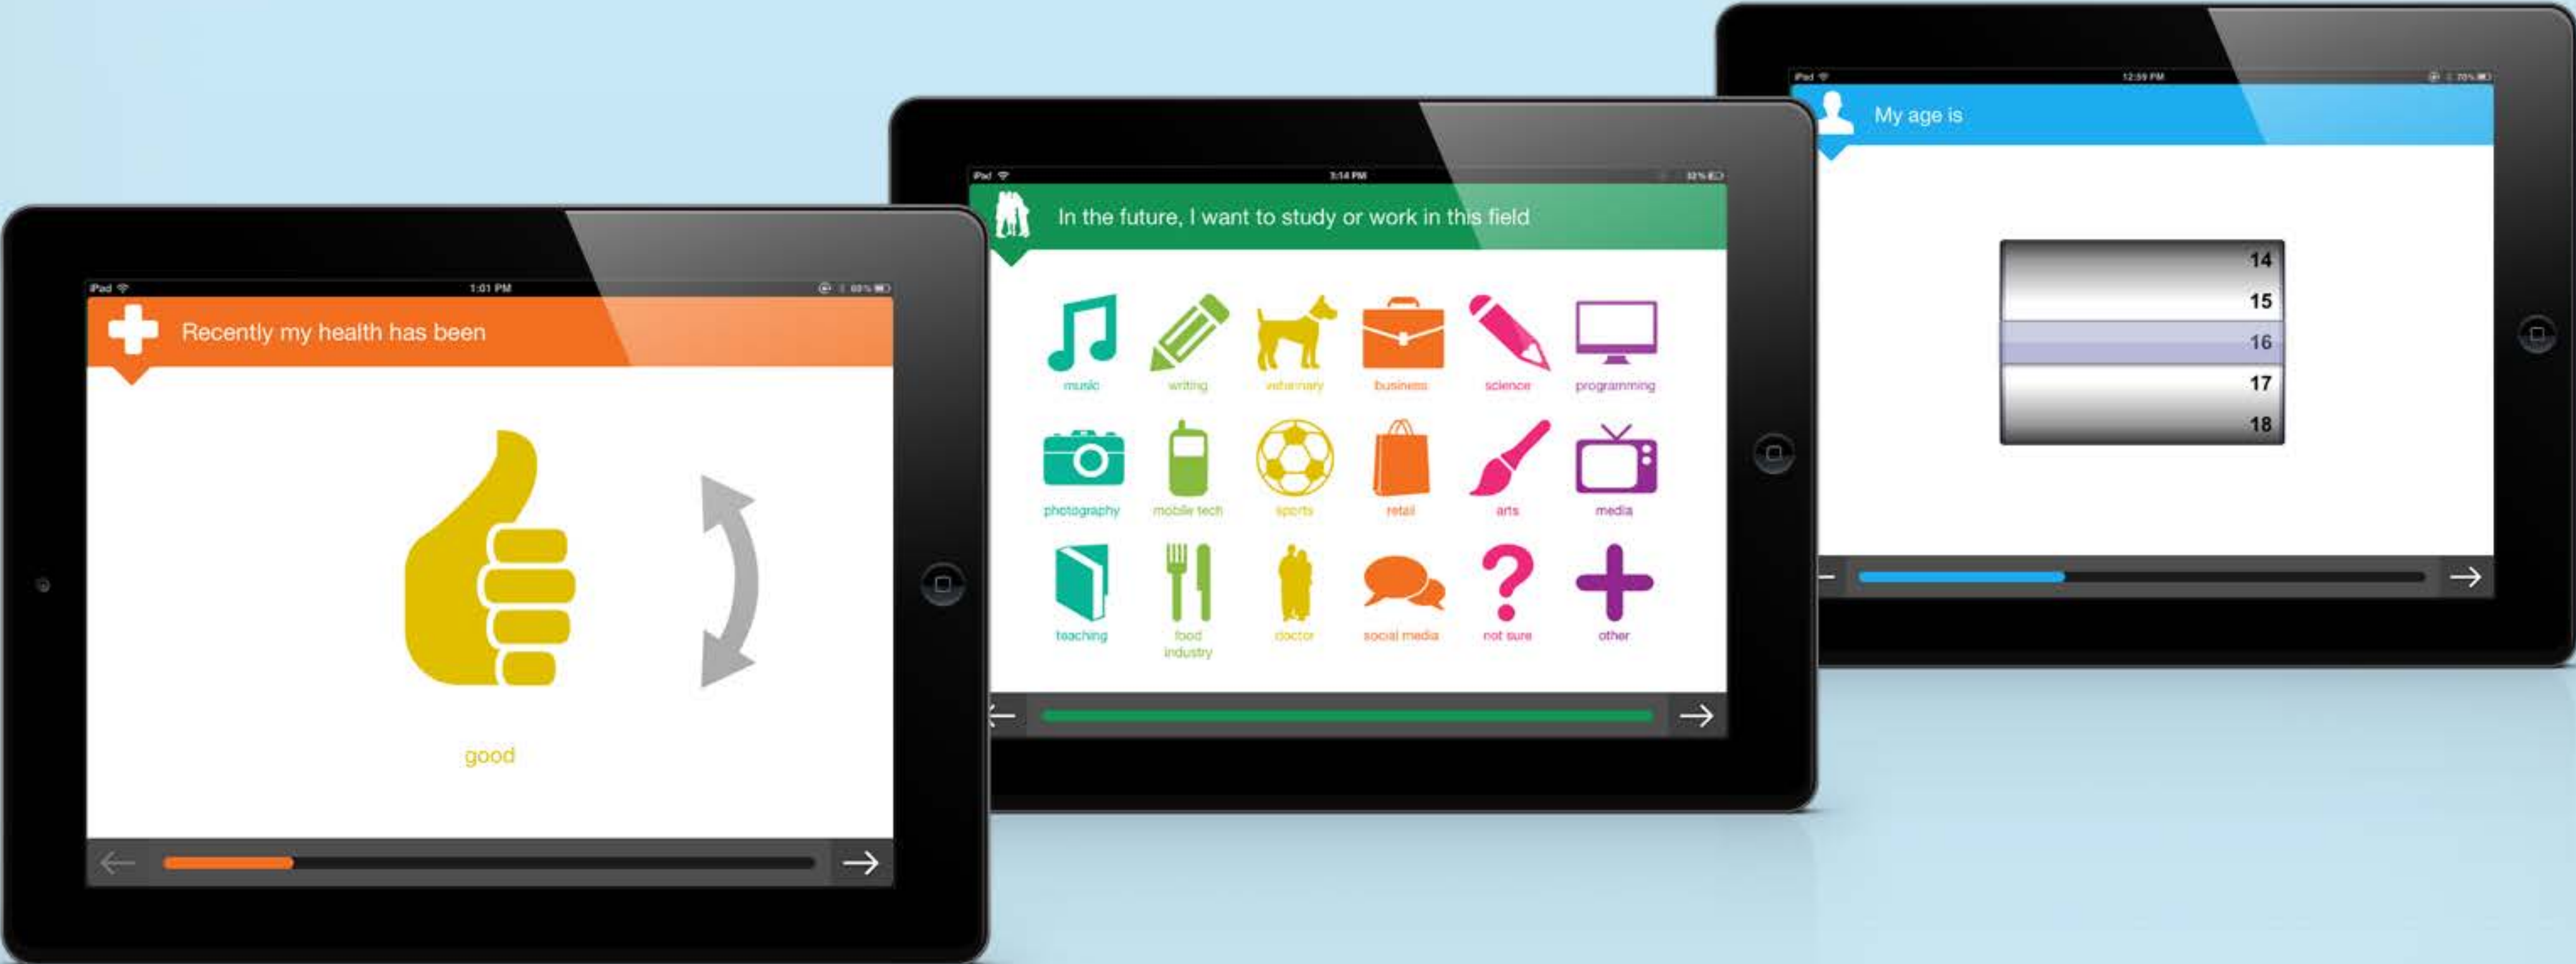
iPad 1:01 PM 69%

Recently my health has been

good

iPad 3:14 PM 92%

In the future, I want to study or work in this field

music
writing
veterinary
business
science
programming
photography
mobile tech
sports
retail
arts
media
teaching
food industry
doctor
social media
not sure
other

iPad 12:59 PM 70%

My age is

14
15
16
17
18